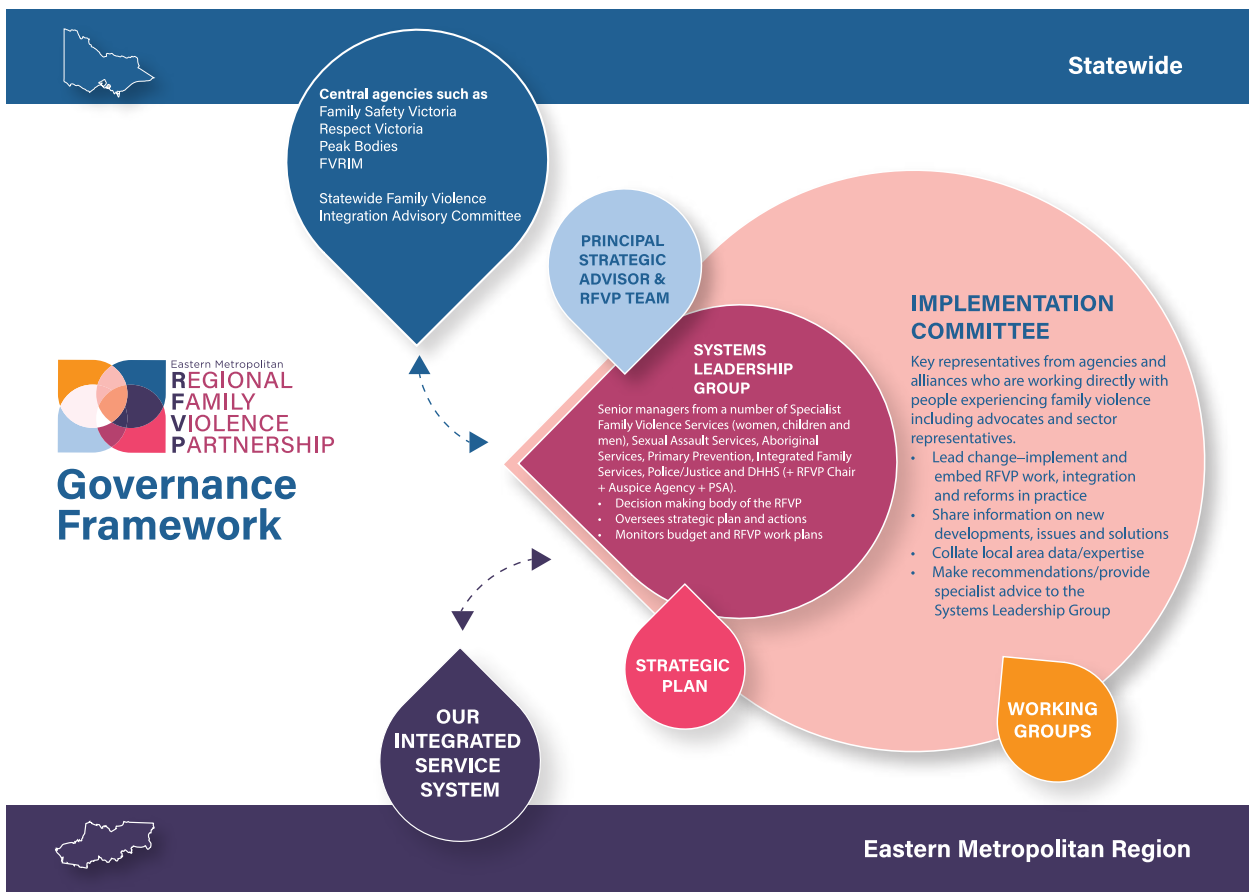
Statewide

Central agencies such as
Family Safety Victoria
Respect Victoria
Peak Bodies
FVRIM

Statewide Family Violence Integration Advisory Committee

PRINCIPAL STRATEGIC ADVISOR & RFVP TEAM

Eastern Metropolitan
REGIONAL FAMILY VIOLENCE PARTNERSHIP

Governance Framework

SYSTEMS LEADERSHIP GROUP

Senior managers from a number of Specialist Family Violence Services (women, children and men), Sexual Assault Services, Aboriginal Services, Primary Prevention, Integrated Family Services, Police/Justice and DHHS (+ RFVP Chair + Auspice Agency + PSA).
• Decision making body of the RFVP
• Oversees strategic plan and actions
• Monitors budget and RFVP work plans

IMPLEMENTATION COMMITTEE

Key representatives from agencies and alliances who are working directly with people experiencing family violence including advocates and sector representatives.
• Lead change–implement and embed RFVP work, integration and reforms in practice
• Share information on new developments, issues and solutions
• Collate local area data/expertise
• Make recommendations/provide specialist advice to the Systems Leadership Group

STRATEGIC PLAN

WORKING GROUPS

OUR INTEGRATED SERVICE SYSTEM

Eastern Metropolitan Region